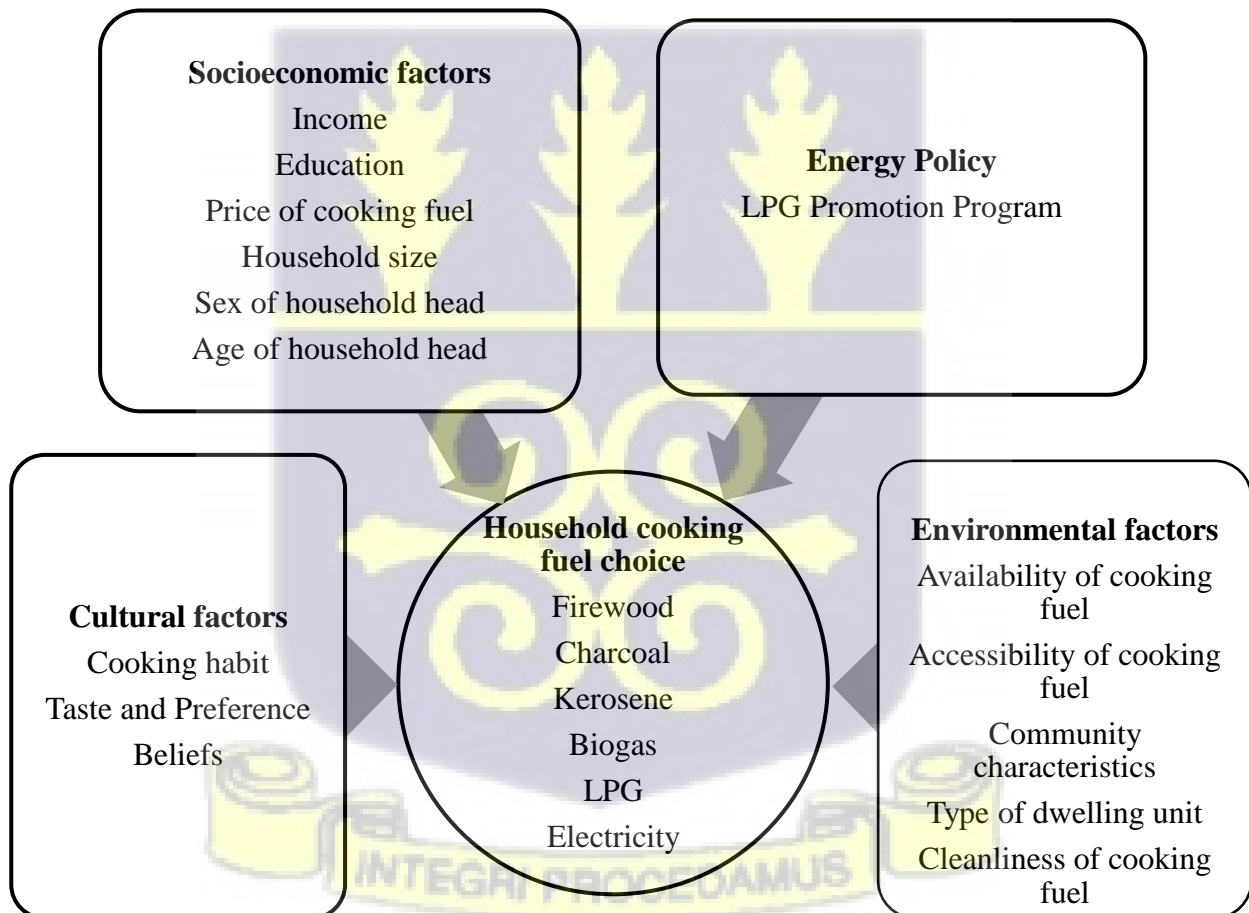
**Socioeconomic factors**
Income
Education
Price of cooking fuel
Household size
Sex of household head
Age of household head

**Energy Policy**
LPG Promotion Program

**Cultural factors**
Cooking habit
Taste and Preference
Beliefs

**Household cooking fuel choice**
Firewood
Charcoal
Kerosene
Biogas
LPG
Electricity

**Environmental factors**
Availability of cooking fuel
Accessibility of cooking fuel
Community characteristics
Type of dwelling unit
Cleanliness of cooking fuel

INTEGRI PROCEDAMUS